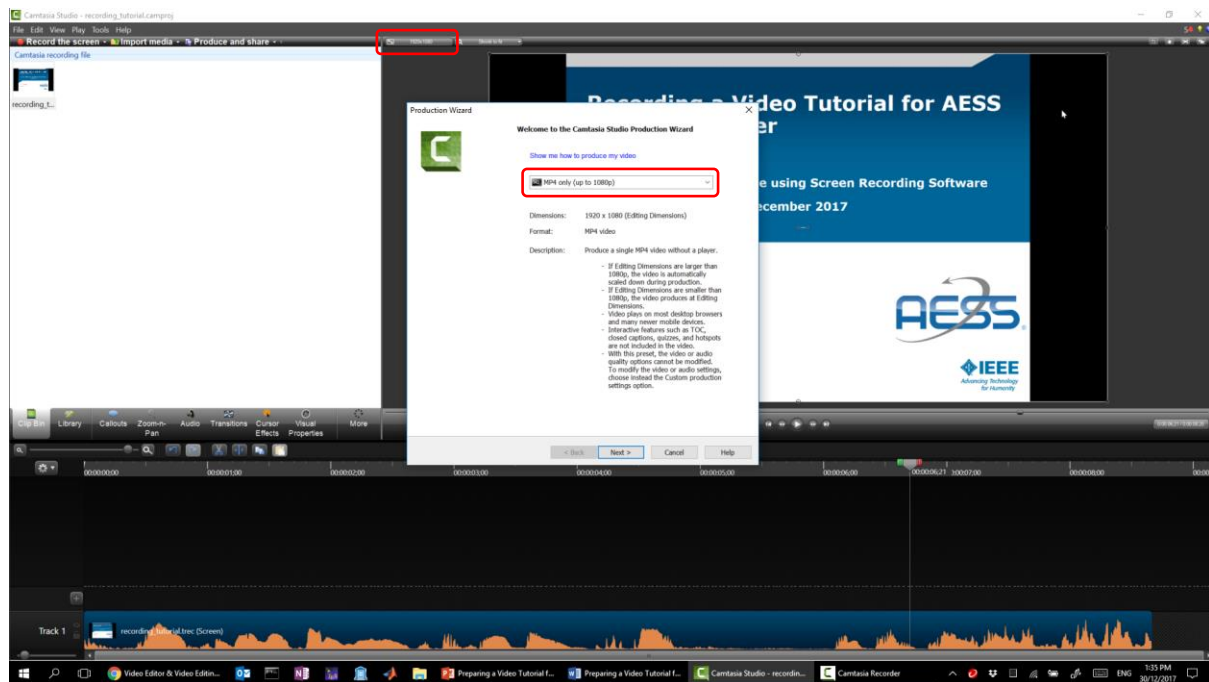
Camtasia Studio - recording_tutorial.camproj

File Edit View Play Tools Help

Record the screen • Import media • Produce and share •

Camtasia recording file

recording_t...

1920x1080

Shrink to fit

Recording a Video Tutorial for AESS
er

e using Screen Recording Software

ecember 2017

AESS

IEEE
Advancing Technology for Humanity

Production Wizard

Welcome to the Camtasia Studio Production Wizard

Show me how to produce my video

MP4 only (up to 1080p)

Dimensions: 1920 x 1080 (Editing Dimensions)

Format: MP4 video

Description: Produce a single MP4 video without a player.

- If Editing Dimensions are larger than 1080p, the video is automatically scaled down during production.
- If Editing Dimensions are smaller than 1080p, the video produces at Editing Dimensions.
- Video plays on most desktop browsers and many newer mobile devices.
- Interactive features such as TOC, closed captions, quizzes, and hotspots are not included in the video.
- With this preset, the video or audio quality options cannot be modified. To modify the video or audio settings, choose instead the Custom production settings option.

< Back Next > Cancel Help

Clip Bin Library Callouts Zoom-n-Pan Audio Transitions Cursor Effects Visual Properties More

00:00:00;00 00:00:01;00 00:00:02;00 00:00:03;00 00:00:04;00 00:00:05;00 00:00:06;00 00:00:06;21 00:00:07;00 00:00:08;00

Track 1

recording_tutorial.trec (Screen)

Video Editor & Video Editin... Preparing a Video Tutorial f... Preparing a Video Tutorial f... Camtasia Studio - recordin... Camtasia Recorder

ENG 1:35 PM 30/12/2017